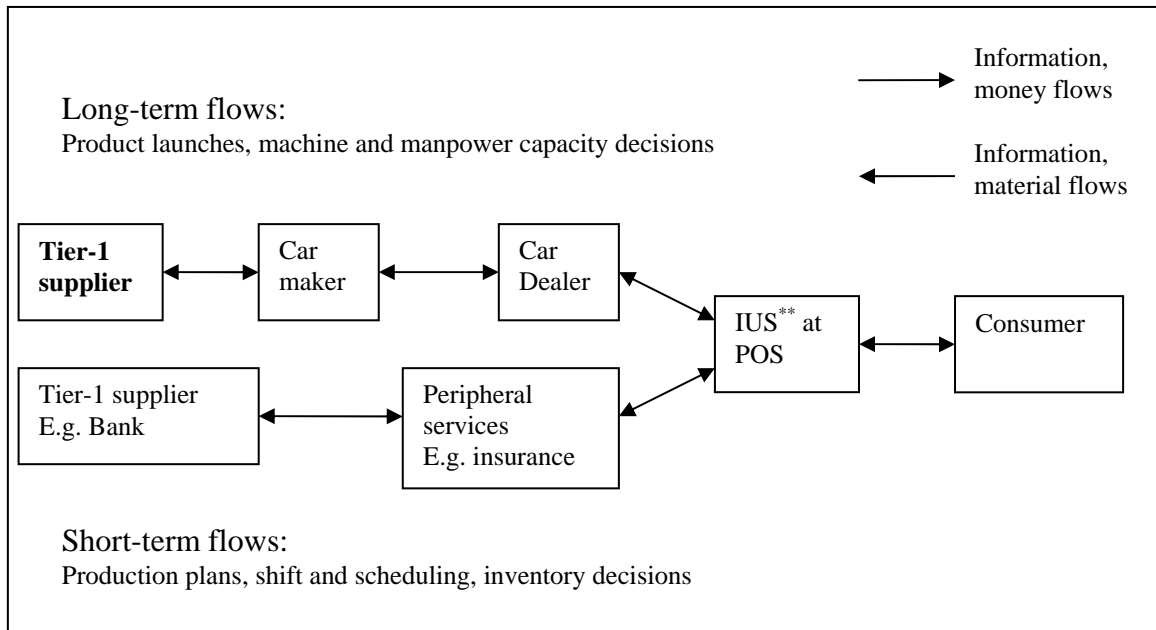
Information, money flows

Long-term flows:
Product launches, machine and manpower capacity decisions

Information, material flows

**Tier-1 supplier**

Car maker

Car Dealer

IUS$^{**}$ at POS

Consumer

Tier-1 supplier
E.g. Bank

Peripheral services
E.g. insurance

Short-term flows:
Production plans, shift and scheduling, inventory decisions